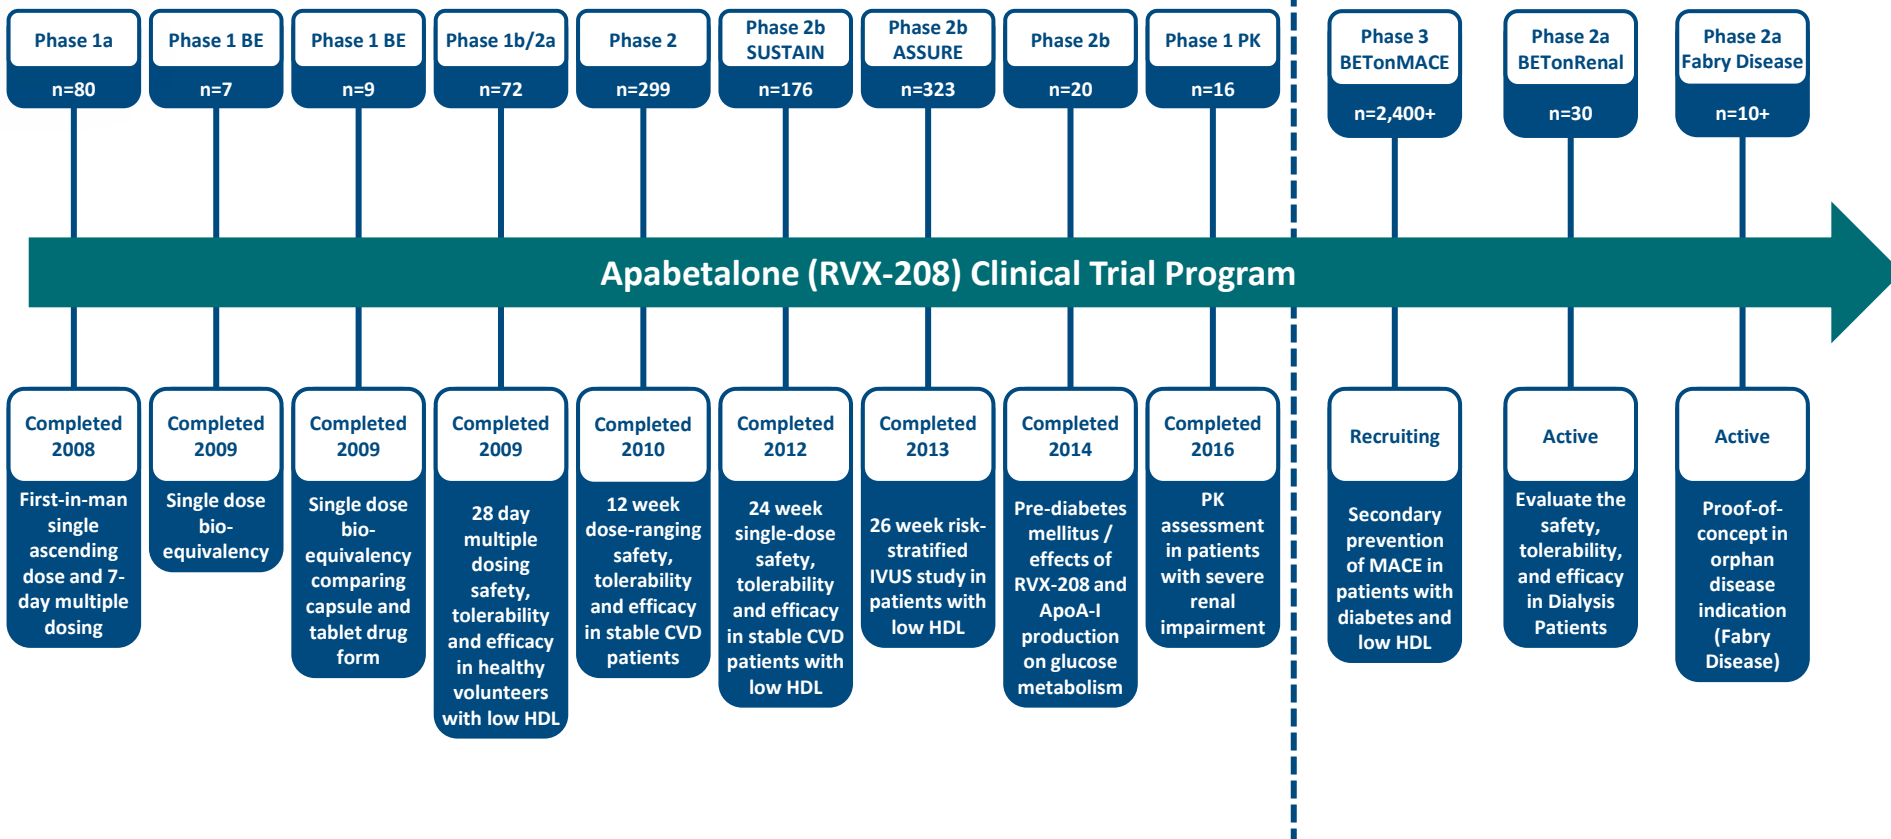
Phase 1a
n=80

Phase 1 BE
n=7

Phase 1 BE
n=9

Phase 1b/2a
n=72

Phase 2
n=299

Phase 2b SUSTAIN
n=176

Phase 2b ASSURE
n=323

Phase 2b
n=20

Phase 1 PK
n=16

Phase 3 BETonMACE
n=2,400+

Phase 2a BETonRenal
n=30

Phase 2a Fabry Disease
n=10+

Apabetalone (RVX-208) Clinical Trial Program

Completed 2008
First-in-man single ascending dose and 7-day multiple dosing

Completed 2009
Single dose bio-equivalency

Completed 2009
Single dose bio-equivalency comparing capsule and tablet drug form

Completed 2009
28 day multiple dosing safety, tolerability and efficacy in healthy volunteers with low HDL

Completed 2010
12 week dose-ranging safety, tolerability and efficacy in stable CVD patients

Completed 2012
24 week single-dose safety, tolerability and efficacy in stable CVD patients with low HDL

Completed 2013
26 week risk-stratified IVUS study in patients with low HDL

Completed 2014
Pre-diabetes mellitus / effects of RVX-208 and ApoA-I production on glucose metabolism

Completed 2016
PK assessment in patients with severe renal impairment

Recruiting
Secondary prevention of MACE in patients with diabetes and low HDL

Active
Evaluate the safety, tolerability, and efficacy in Dialysis Patients

Active
Proof-of-concept in orphan disease indication (Fabry Disease)